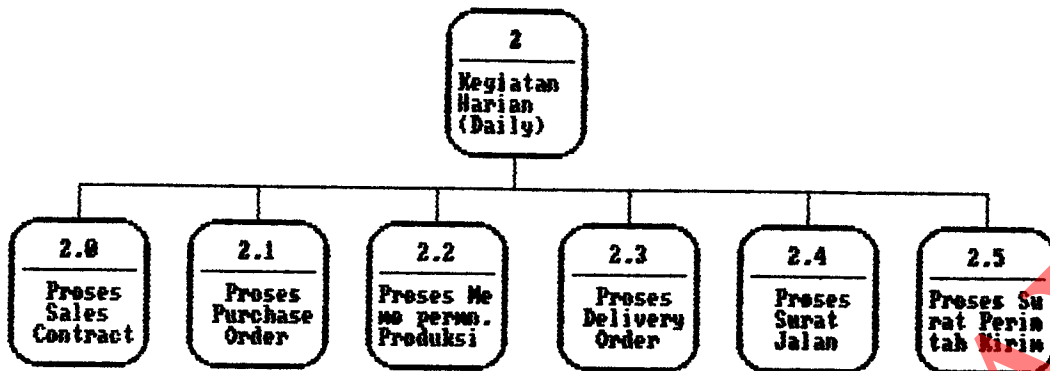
2

Kegiatan Harian (Daily)

2.0

Proses Sales Contract

2.1

Proses Purchase Order

2.2

Proses Me mo permn. Produksi

2.3

Proses Delivery Order

2.4

Proses Surat Jalan

2.5

Proses Su rat Perin tah Kirim